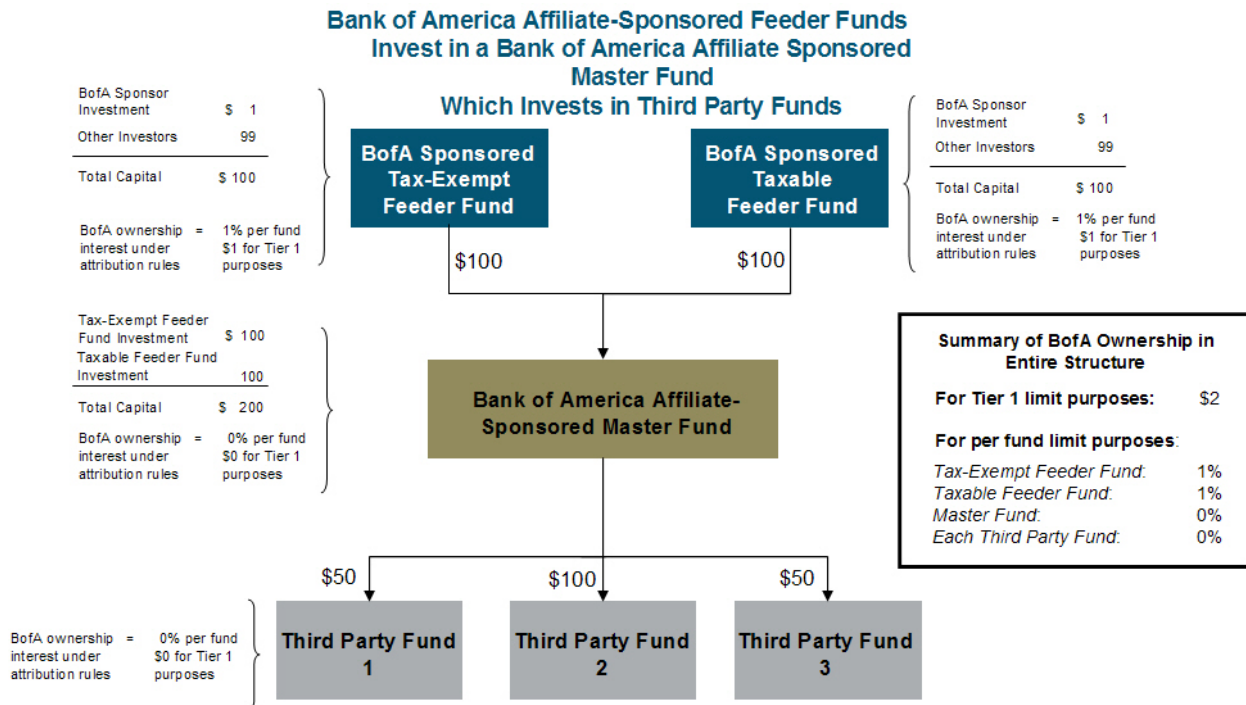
Bank of America Affiliate-Sponsored Feeder Funds
Invest in a Bank of America Affiliate Sponsored
Master Fund
Which Invests in Third Party Funds

| | |
|---|---|
| BofA Sponsor Investment | \$ 1 |
| Other Investors | 99 |
| Total Capital | \$ 100 |
| BofA ownership interest under attribution rules = | 1% per fund \$1 for Tier 1 purposes |

BofA Sponsored Tax-Exempt Feeder Fund

BofA Sponsored Taxable Feeder Fund

| | |
|---|---|
| BofA Sponsor Investment | \$ 1 |
| Other Investors | 99 |
| Total Capital | \$ 100 |
| BofA ownership interest under attribution rules = | 1% per fund \$1 for Tier 1 purposes |

$100

$100

| | |
|---|---|
| Tax-Exempt Feeder Fund Investment | \$ 100 |
| Taxable Feeder Fund Investment | 100 |
| Total Capital | \$ 200 |
| BofA ownership interest under attribution rules = | 0% per fund \$0 for Tier 1 purposes |

Bank of America Affiliate-Sponsored Master Fund

Summary of BofA Ownership in Entire Structure

For Tier 1 limit purposes: $2

For per fund limit purposes:
| | |
|---|---|
| Tax-Exempt Feeder Fund: | 1% |
| Taxable Feeder Fund: | 1% |
| Master Fund: | 0% |
| Each Third Party Fund: | 0% |

$50

$100

$50

BofA ownership interest under attribution rules = 0% per fund \$0 for Tier 1 purposes

Third Party Fund 1

Third Party Fund 2

Third Party Fund 3